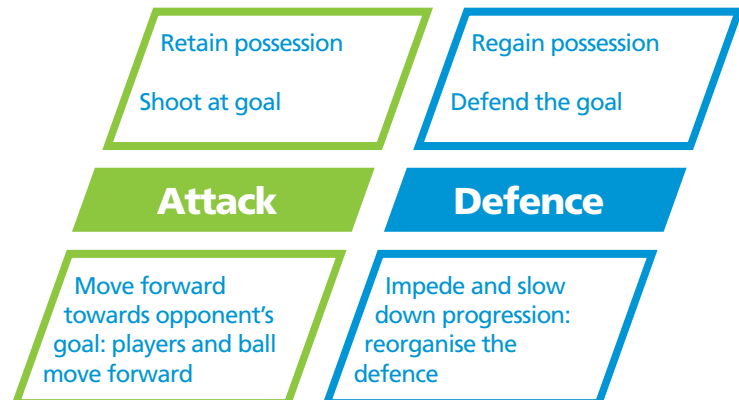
Retain possession

Shoot at goal

Regain possession

Defend the goal

Attack

Defence

Move forward towards opponent's goal: players and ball move forward

Impede and slow down progression: reorganise the defence